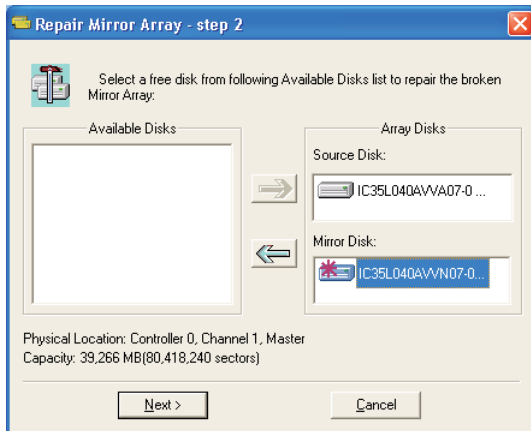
Repair Mirror Array - step 2

Select a free disk from following Available Disks list to repair the broken Mirror Array:

Available Disks

Array Disks

Source Disk:

IC35L040AVVA07-0 ...

Mirror Disk:

IC35L040AVVN07-0...

Physical Location: Controller 0, Channel 1, Master
Capacity: 39,266 MB(80,418,240 sectors)

Next >

Cancel